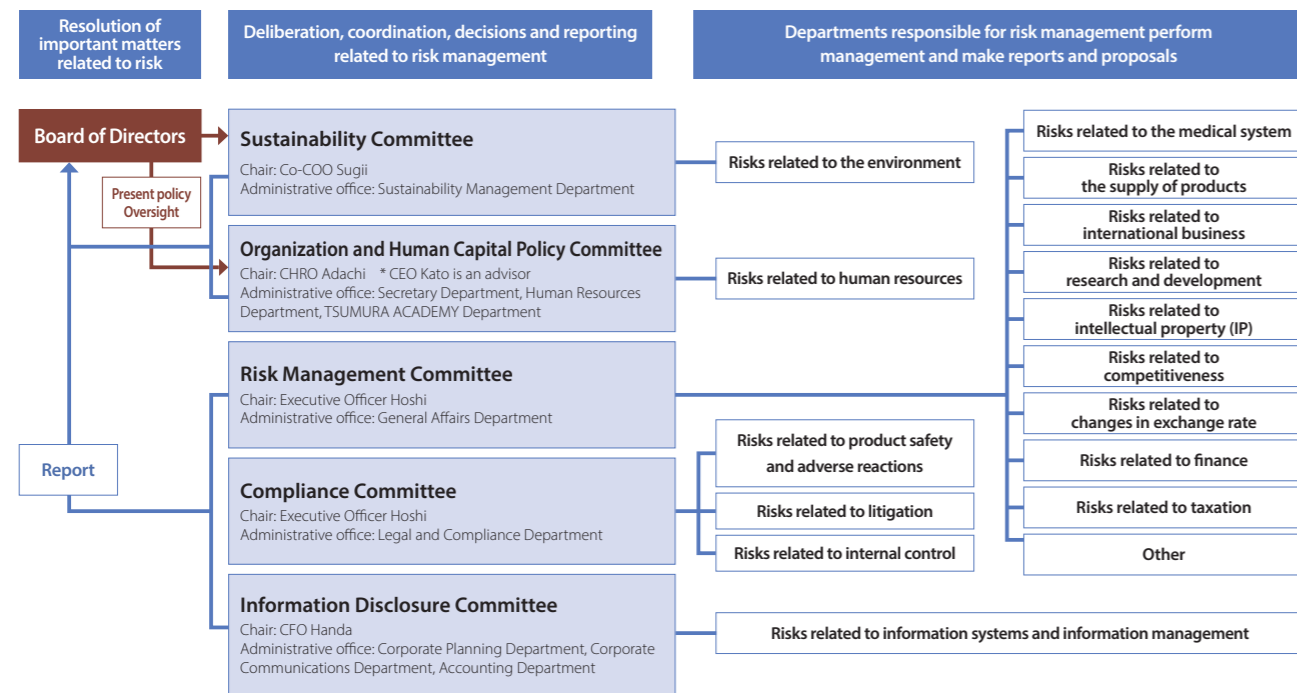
Resolution of important matters related to risk

Deliberation, coordination, decisions and reporting related to risk management

Departments responsible for risk management perform management and make reports and proposals

Board of Directors

Present policy
Oversight

Report

Sustainability Committee
Chair: Co-COO Sugii
Administrative office: Sustainability Management Department

Organization and Human Capital Policy Committee
Chair: CHRO Adachi * CEO Kato is an advisor
Administrative office: Secretary Department, Human Resources Department, TSUMURA ACADEMY Department

Risk Management Committee
Chair: Executive Officer Hoshi
Administrative office: General Affairs Department

Compliance Committee
Chair: Executive Officer Hoshi
Administrative office: Legal and Compliance Department

Information Disclosure Committee
Chair: CFO Handa
Administrative office: Corporate Planning Department, Corporate Communications Department, Accounting Department

Risks related to the environment

Risks related to human resources

Risks related to product safety and adverse reactions

Risks related to litigation

Risks related to internal control

Risks related to information systems and information management

Risks related to the medical system

Risks related to the supply of products

Risks related to international business

Risks related to research and development

Risks related to intellectual property (IP)

Risks related to competitiveness

Risks related to changes in exchange rate

Risks related to finance

Risks related to taxation

Other